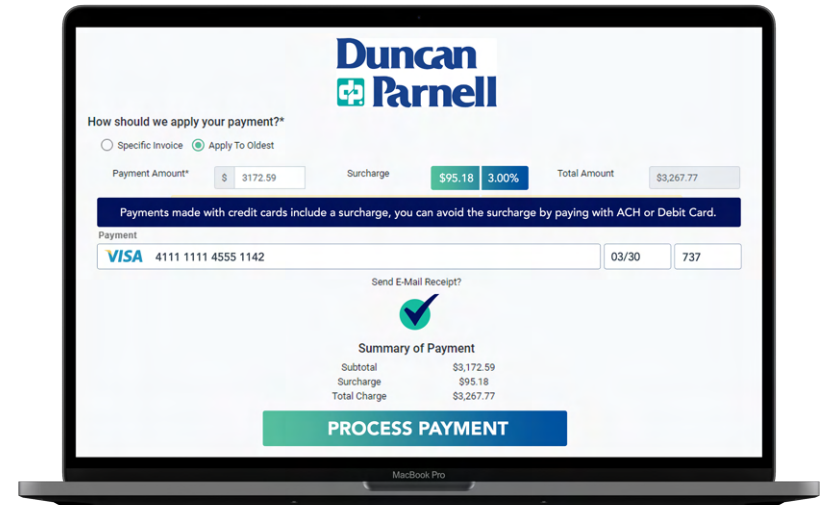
Duncan Parnell

How should we apply your payment?*

Specific Invoice Apply To Oldest

Payment Amount* $ 3172.59 Surcharge $95.18 3.00% Total Amount $3,267.77

Payments made with credit cards include a surcharge, you can avoid the surcharge by paying with ACH or Debit Card.

Payment

VISA 4111 1111 4555 1142 03/30 737

Send E-Mail Receipt?

Summary of Payment

| | |
|---|---|
| Subtotal | $3,172.59 |
| Surcharge | $95.18 |
| Total Charge | $3,267.77 |

PROCESS PAYMENT

MacBook Pro